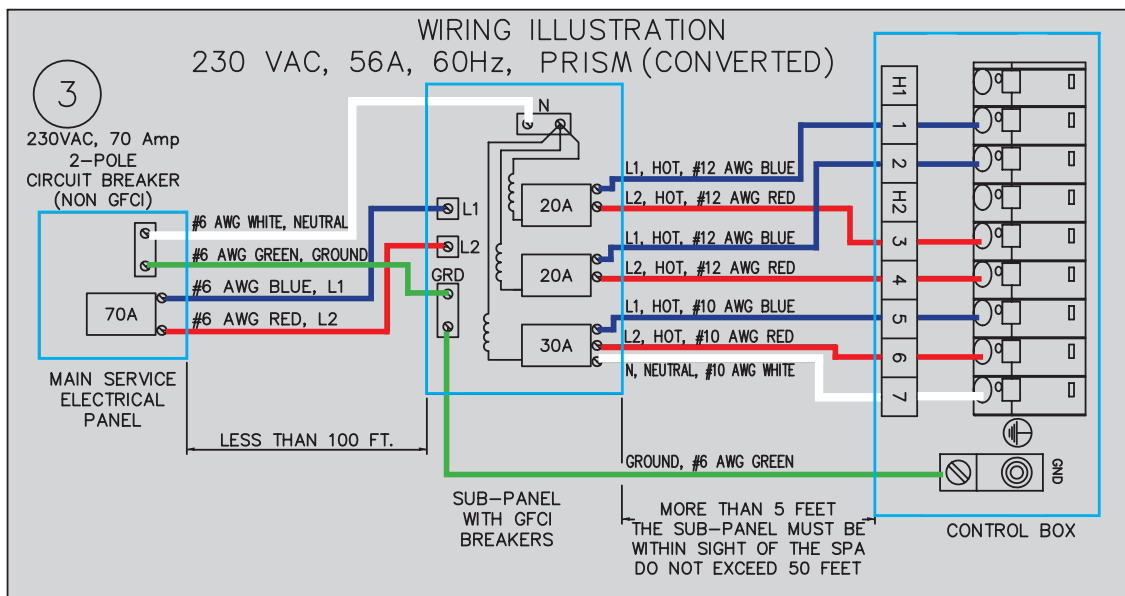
WIRING ILLUSTRATION
230 VAC, 56A, 60Hz, PRISM (CONVERTED)

3

230VAC, 70 Amp 2-POLE CIRCUIT BREAKER (NON GFCI)

#6 AWG WHITE, NEUTRAL
#6 AWG GREEN, GROUND
#6 AWG BLUE, L1
#6 AWG RED, L2

70A

MAIN SERVICE ELECTRICAL PANEL

LESS THAN 100 FT.

N
L1
L2
GRD

20A
20A
30A

L1, HOT, #12 AWG BLUE
L2, HOT, #12 AWG RED
L1, HOT, #12 AWG BLUE
L2, HOT, #12 AWG RED
L1, HOT, #10 AWG BLUE
L2, HOT, #10 AWG RED
N, NEUTRAL, #10 AWG WHITE

GROUND, #6 AWG GREEN

SUB-PANEL WITH GFCI BREAKERS

MORE THAN 5 FEET
THE SUB-PANEL MUST BE WITHIN SIGHT OF THE SPA
DO NOT EXCEED 50 FEET

H1
1
2
H2
3
4
5
6
7

GND

CONTROL BOX